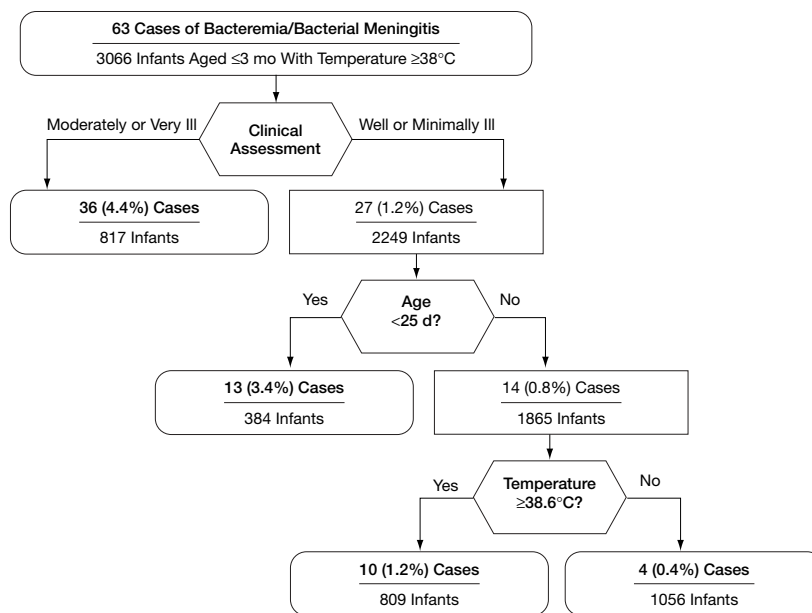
63 Cases of Bacteremia/Bacterial Meningitis
3066 Infants Aged ≤3 mo With Temperature ≥38°C

Moderately or Very Ill

Clinical Assessment

Well or Minimally Ill

36 (4.4%) Cases
817 Infants

27 (1.2%) Cases
2249 Infants

Yes

Age <25 d?

No

13 (3.4%) Cases
384 Infants

14 (0.8%) Cases
1865 Infants

Yes

Temperature ≥38.6°C?

No

10 (1.2%) Cases
809 Infants

4 (0.4%) Cases
1056 Infants